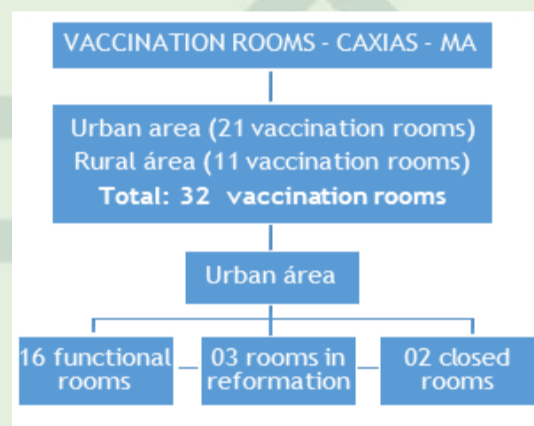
VACCINATION ROOMS - CAXIAS - MA

Urban area (21 vaccination rooms)
Rural área (11 vaccination rooms)
Total: 32 vaccination rooms

Urban área

16 functional rooms

03 rooms in reformation

02 closed rooms